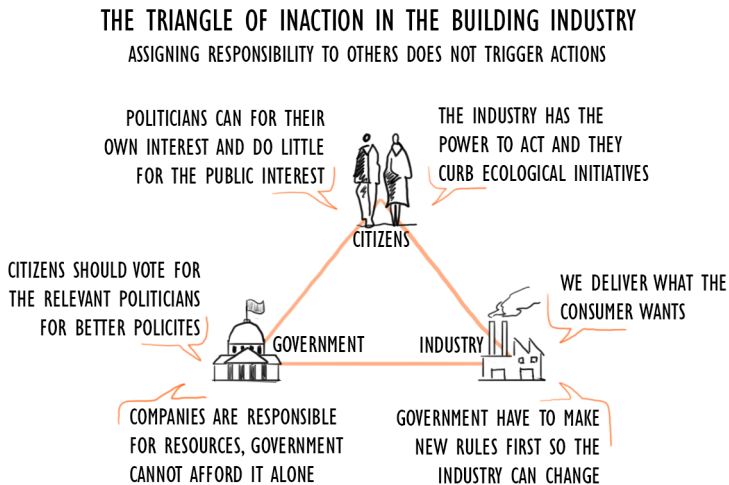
THE TRIANGLE OF INACTION IN THE BUILDING INDUSTRY
ASSIGNING RESPONSIBILITY TO OTHERS DOES NOT TRIGGER ACTIONS

POLITICIANS CAN FOR THEIR OWN INTEREST AND DO LITTLE FOR THE PUBLIC INTEREST

THE INDUSTRY HAS THE POWER TO ACT AND THEY CURB ECOLOGICAL INITIATIVES

CITIZENS

CITIZENS SHOULD VOTE FOR THE RELEVANT POLITICIANS FOR BETTER POLICITES

WE DELIVER WHAT THE CONSUMER WANTS

GOVERNMENT

INDUSTRY

COMPANIES ARE RESPONSIBLE FOR RESOURCES, GOVERNMENT CANNOT AFFORD IT ALONE

GOVERNMENT HAVE TO MAKE NEW RULES FIRST SO THE INDUSTRY CAN CHANGE